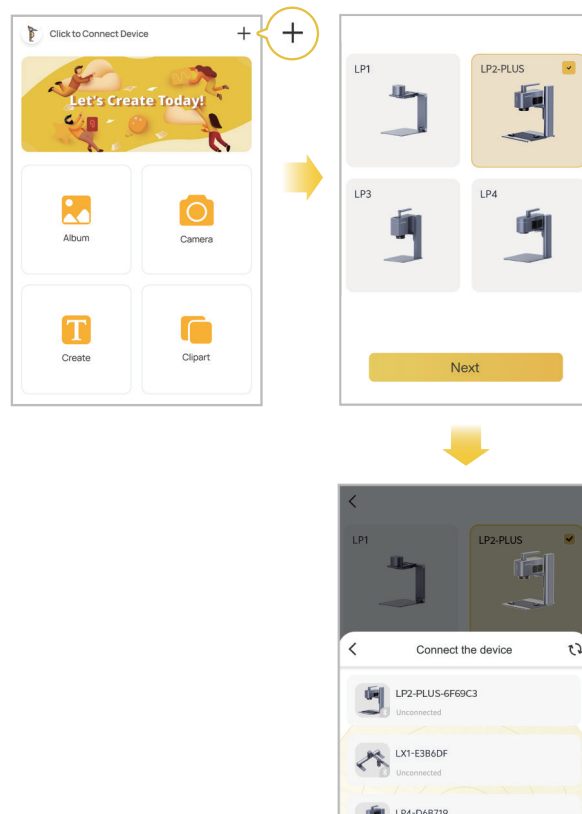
Click to Connect Device
+
+
Let's Create Today!
Album
Camera
Create
Clipart

LP1
LP2-PLUS
LP3
LP4
Next

<
LP1
LP2-PLUS
<
Connect the device
LP2-PLUS-6F69C3
Unconnected
LX1-E3B6DF
Unconnected
LP4-D6B719